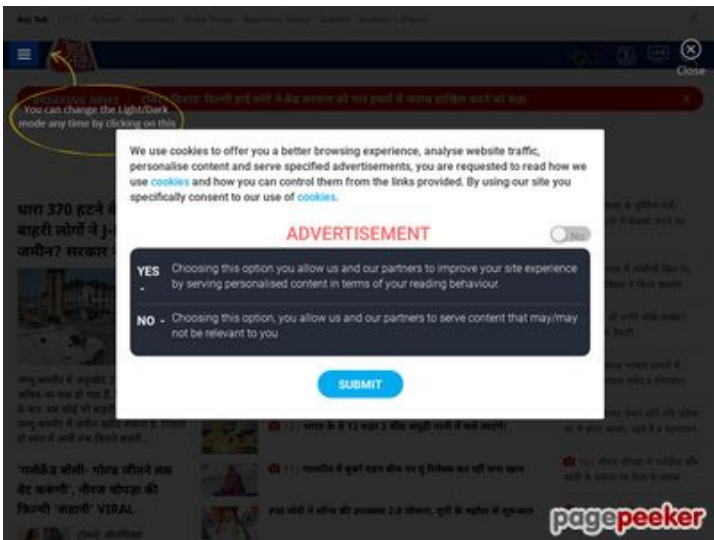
Close

You can change the Light/Dark mode any time by clicking on this

धारा 370 हटने के बाहरी लोगों ने J-K जमीन? सरकार

'गलीबॉय वीली- गोल्ड जीतने तक वेट करूंगी', नीरज चोपड़ा की फिल्मी 'बहादी' VIRAL

We use cookies to offer you a better browsing experience, analyse website traffic, personalise content and serve specified advertisements, you are requested to read how we use cookies and how you can control them from the links provided. By using our site you specifically consent to our use of cookies.

ADVERTISEMENT

No

YES - Choosing this option you allow us and our partners to improve your site experience by serving personalised content in terms of your reading behaviour.

NO - Choosing this option, you allow us and our partners to serve content that may/may not be relevant to you

SUBMIT

pagepeeker